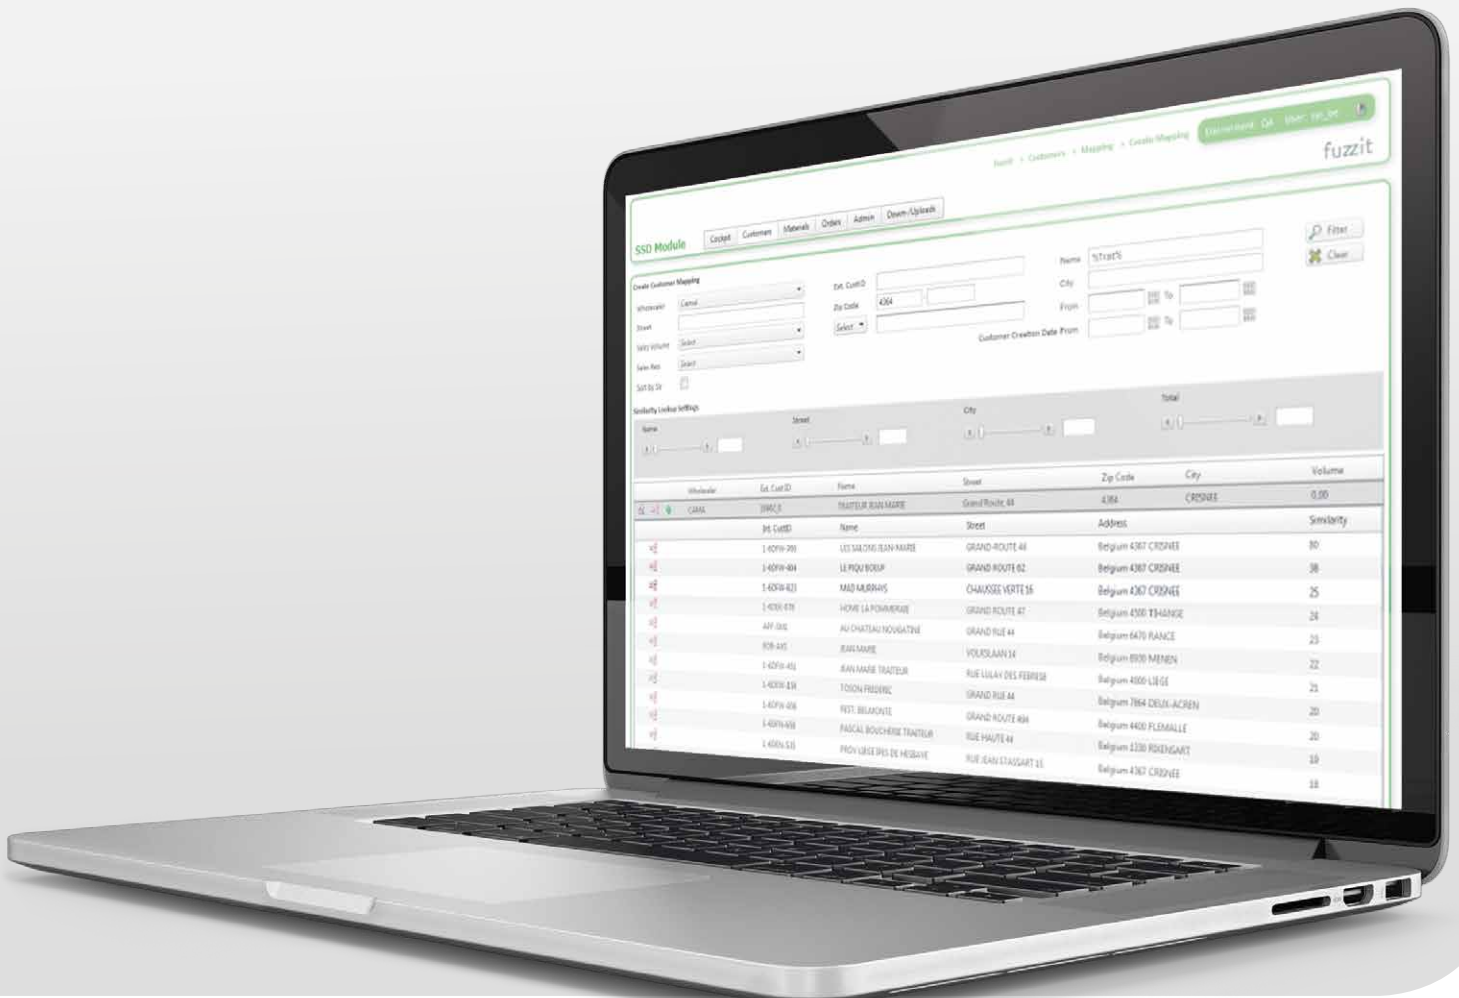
Fuzzit > Customers > Mapping > Create Mapping

Environment: QA User: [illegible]

fuzzit

SSD Module

Cockpit Customers Materials Orders Admin Down-/Upload

Filter

Clear

Create Customer Mapping

Wholesaler Cama

Street

Sales Volume Select

Sales Rep Select

Sort By Str

Ext. CustID

Zip Code 4364

Select

Name %traiti%

City

From To

Customer Creation Date From To

Similarity Lookup Settings

Name

Street

City

Total

| | Wholesaler | Ext. CustID | Name | Street | Zip Code | City | Volume |
|---|---|---|---|---|---|---|---|
| | CAMA | 20902_5 | TRAITEUR JEAN MARIE | Grand Route, 44 | 4364 | CRISNEE | 0,00 |

| | Int. CustID | Name | Street | Address | Similarity |
|---|---|---|---|---|---|
| | 1-6DFW-390 | LES SALONS JEAN-MARIE | GRAND ROUTE 44 | Belgium 4367 CRISNEE | 80 |
| | 1-6DFW-404 | LE PIOU BOEUF | GRAND ROUTE 62 | Belgium 4367 CRISNEE | 38 |
| | 1-6DFW-823 | MAD MURRAYS | CHAUSSEE VERTE 16 | Belgium 4367 CRISNEE | 25 |
| | 1-6DEK-078 | HOME LA POMMERAIE | GRAND ROUTE 47 | Belgium 4500 THIANGE | 24 |
| | APF-SHL | AU CHATEAU NOVATINE | GRAND RUE 44 | Belgium 6470 RANCE | 23 |
| | 909-AXS | JEAN MARIE | VOLKSLAAN 14 | Belgium 8930 MENEN | 22 |
| | 1-6DFW-451 | JEAN-MARIE TRAITEUR | RUE LULAY DES FEBVES 58 | Belgium 4000 LIEGE | 21 |
| | 1-6DEW-834 | TOSON FREDERIC | GRAND RUE 44 | Belgium 7864 DEUX-ACREN | 20 |
| | 1-6DFW-898 | REST. BELMONTE | GRAND ROUTE 404 | Belgium 4400 FLEMALLE | 20 |
| | 1-6DFW-658 | PASCAL BOUCHERIE TRAITEUR | RUE HAUTE 44 | Belgium 1230 RIXENSART | 19 |
| | 1-6DEW-531 | PROV LIEGE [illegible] DE HESBAYE | RUE JEAN STASSART 15 | Belgium 4367 CRISNEE | 18 |